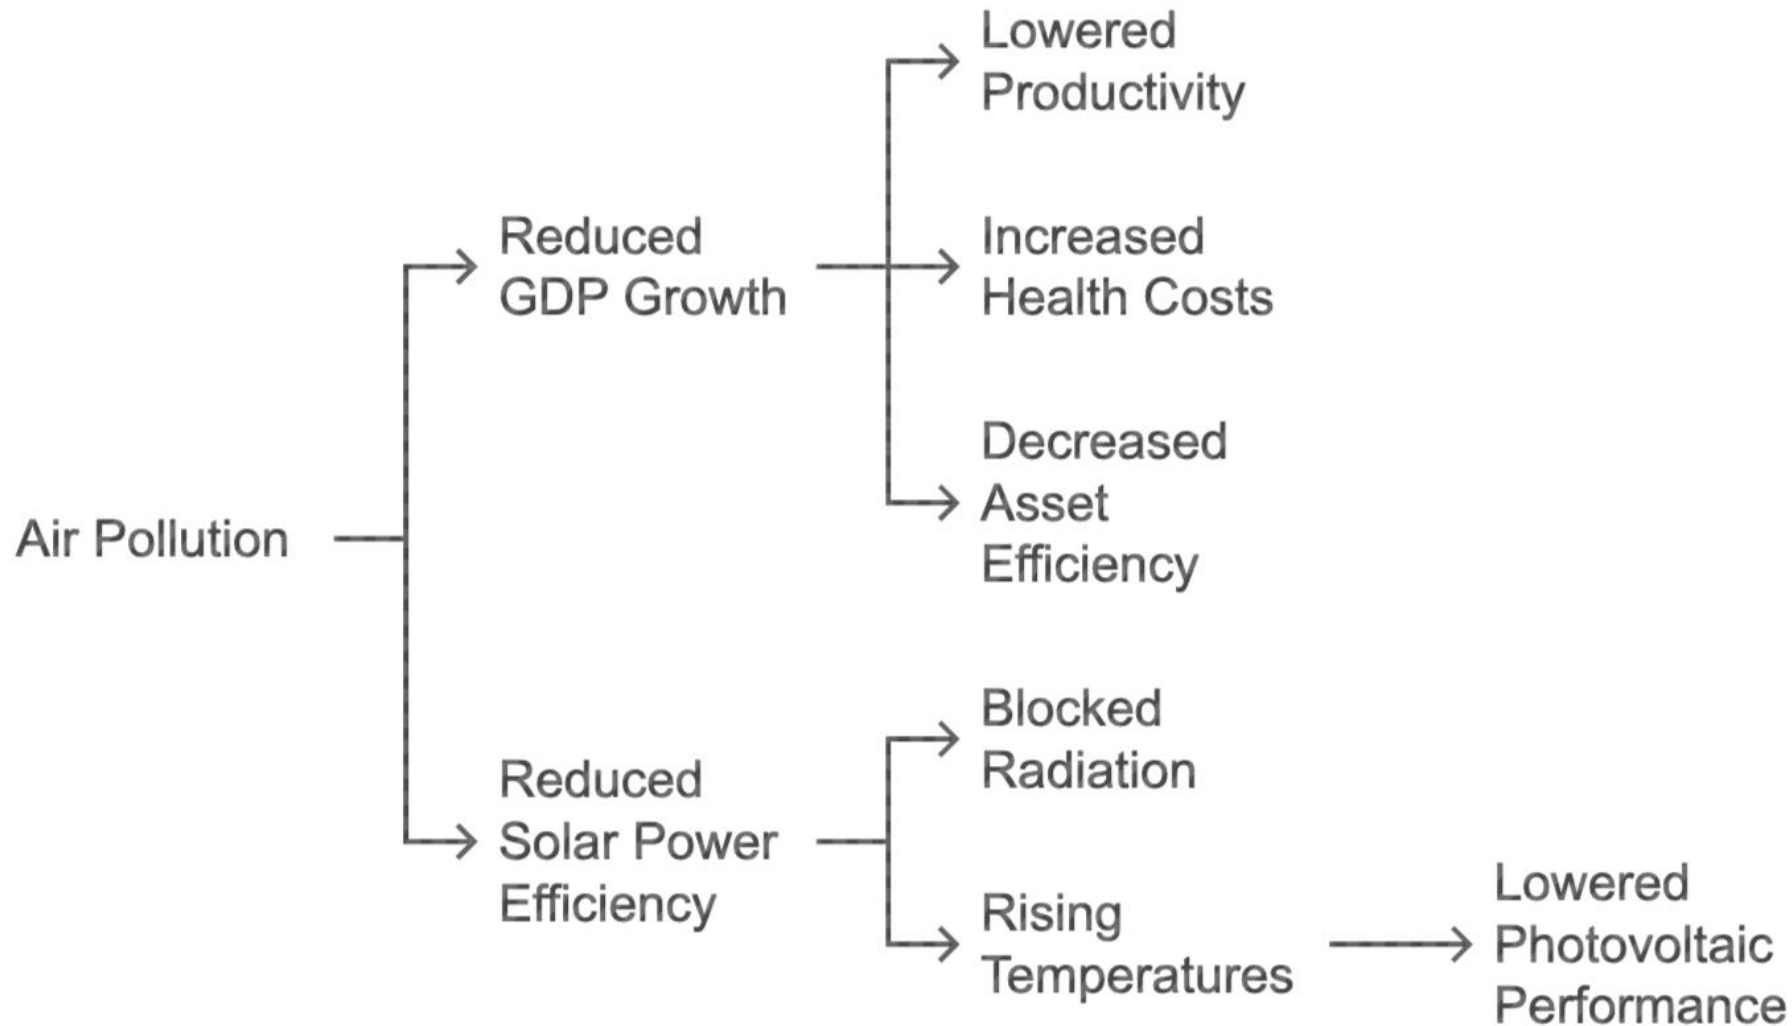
Air Pollution

Reduced GDP Growth

Lowered Productivity

Increased Health Costs

Decreased Asset Efficiency

Reduced Solar Power Efficiency

Blocked Radiation

Rising Temperatures

Lowered Photovoltaic Performance